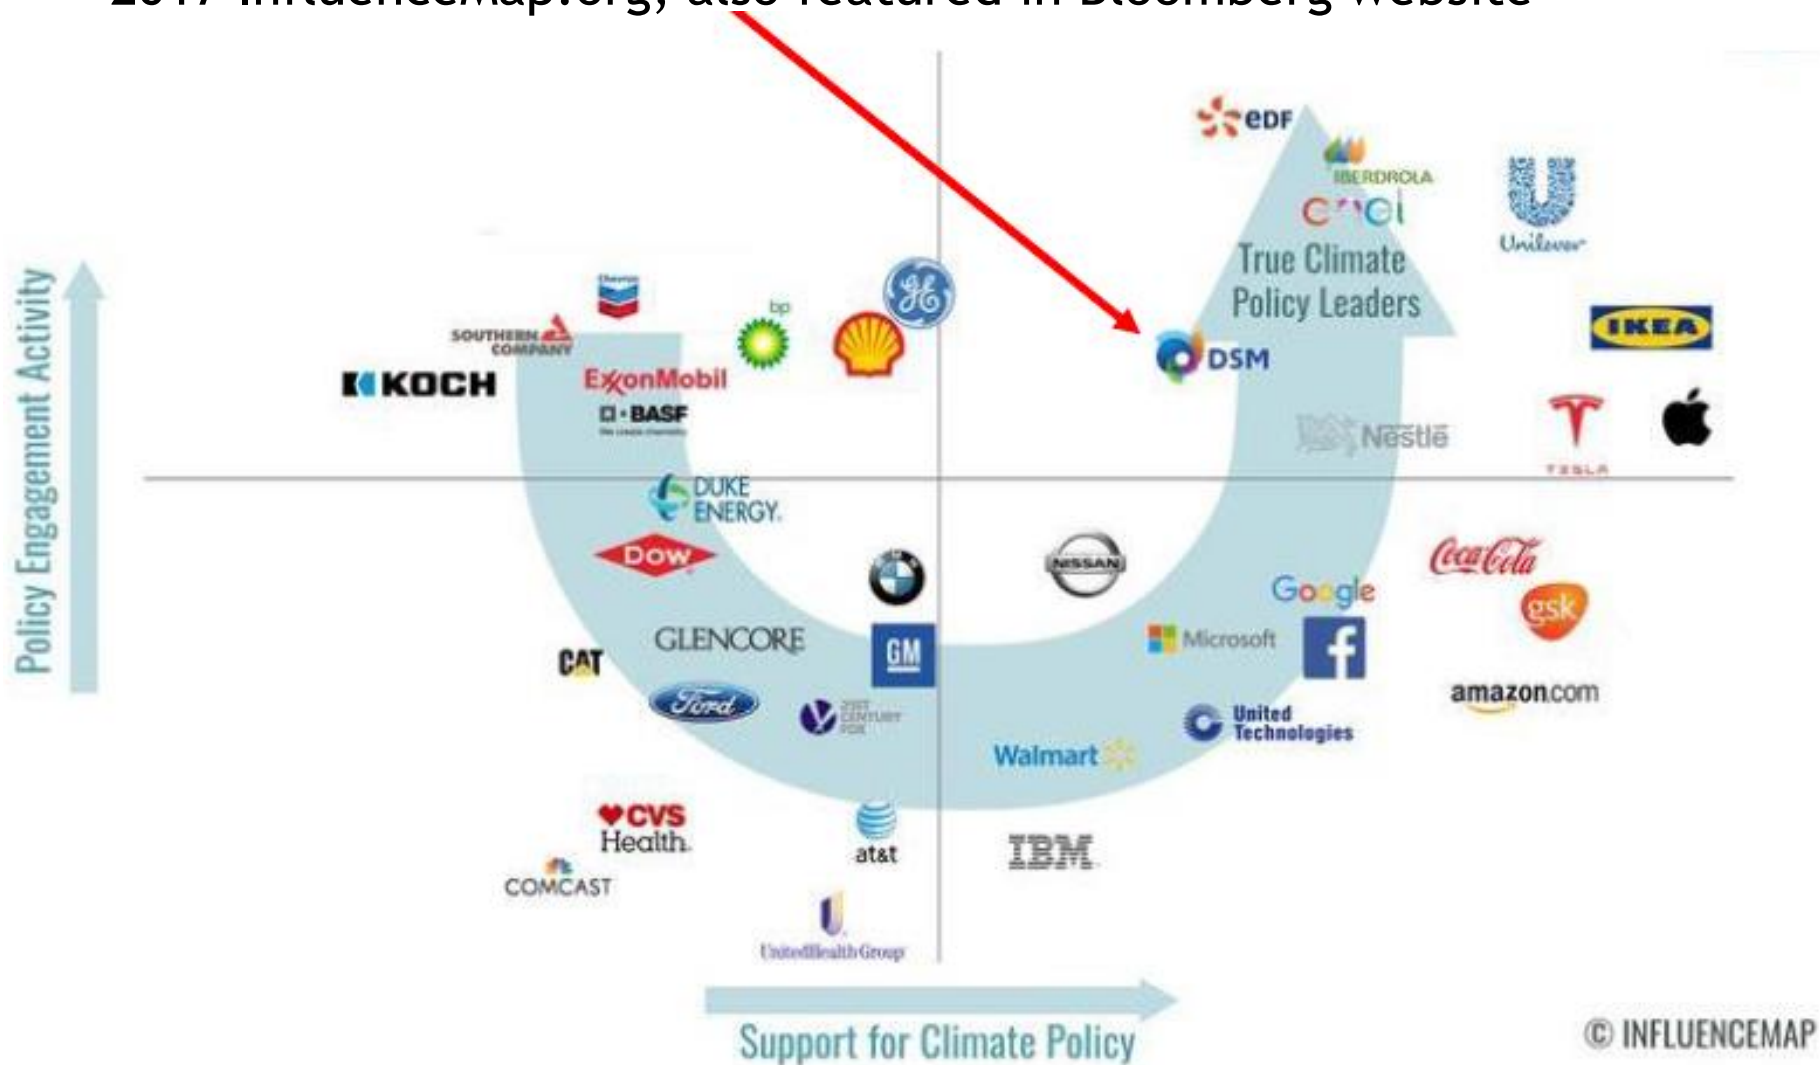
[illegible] InfluenceMap.org, also featured in Bloomberg website

Policy Engagement Activity

edf
IBERDROLA
enel
True Climate Policy Leaders
Unilever
IKEA
DSM
Nestle
TESLA

Chevron
SOUTHERN COMPANY
bp
GE
KOCH
ExxonMobil
BASF

DUKE ENERGY.
Dow
NISSAN
Coca-Cola
Google
gsk
GLENCORE
Microsoft
CAT
GM
amazon.com
Ford
21ST CENTURY FOX
United Technologies
Walmart
CVS Health
at&t
IBM
COMCAST
UnitedHealth Group

Support for Climate Policy

© INFLUENCEMAP